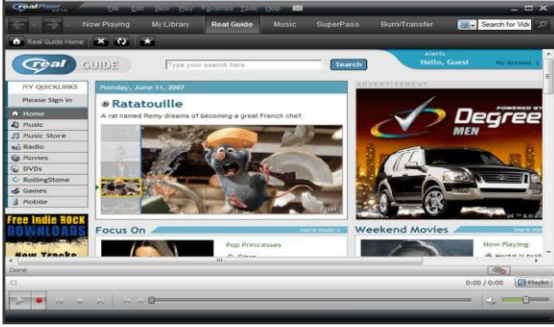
RealPlayer

File Edit View Play Favorites Tools Help

Now Playing

My Library

Real Guide

Music

SuperPass

Burn/Transfer

Search for Vide

Real Guide Home

real GUIDE

Type your search here

Search

Alerts

Hello, Guest

My Account

MY QUICKLINKS

Please Sign in

Home

Music

Music Store

Radio

Movies

DVDs

RollingStone

Games

Mobile

Free Indie ROCK DOWNLOADS

Monday, June 11, 2007

Ratatouille

A rat named Remy dreams of becoming a great French chef.

ADVERTISEMENT

POWERED BY

Degree MEN

Focus On

more

Pop Princesses

Weekend Movies

more

Now Playing

Done

0:00 / 0:00

Playlist